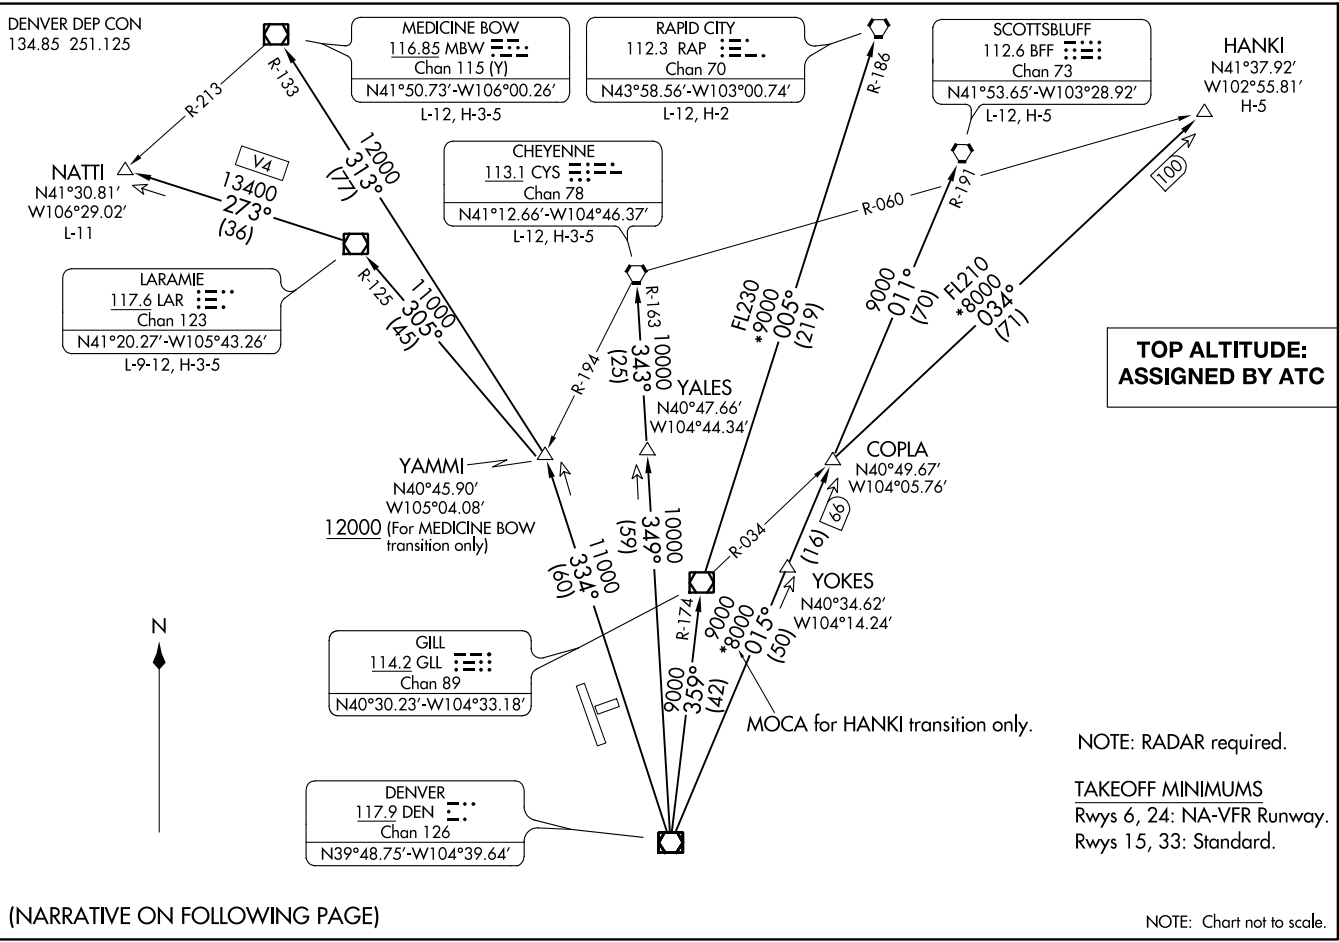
DENVER DEP CON
134.85 251.125

MEDICINE BOW
116.85 MBW
Chan 115 (Y)
N41°50.73'-W106°00.26'
L-12, H-3-5

RAPID CITY
112.3 RAP
Chan 70
N43°58.56'-W103°00.74'
L-12, H-2

SCOTTSBLUFF
112.6 BFF
Chan 73
N41°53.65'-W103°28.92'
L-12, H-5

HANKI
N41°37.92'
W102°55.81'
H-5

R-213
R-133
R-186

NATTI
N41°30.81'
W106°29.02'
L-11

V4
13400
273°
(36)

12000
313°
(77)

CHEYENNE
113.1 CYS
Chan 78
N41°12.66'-W104°46.37'
L-12, H-3-5

R-060
R-191
100

LARAMIE
117.6 LAR
Chan 123
N41°20.27'-W105°43.26'
L-9-12, H-3-5

R-125
11000
305°
(45)

R-194
R-163
10000
343°
(25)

FL230
*9000
005°
(219)

9000
011°
(70)

FL210
*8000
034°
(71)

TOP ALTITUDE:
ASSIGNED BY ATC

YALES
N40°47.66'
W104°44.34'

YAMMI
N40°45.90'
W105°04.08'
12000 (For MEDICINE BOW transition only)

COPLA
N40°49.67'
W104°05.76'

10000
349°
(59)

11000
334°
(60)

R-034
66
(16)

YOKES
N40°34.62'
W104°14.24'

R-174
9000
*8000
015°
(50)

N

GILL
114.2 GLL
Chan 89
N40°30.23'-W104°33.18'

9000
359°
(42)

MOCA for HANKI transition only.

NOTE: RADAR required.

TAKEOFF MINIMUMS
Rwys 6, 24: NA-VFR Runway.
Rwys 15, 33: Standard.

DENVER
117.9 DEN
Chan 126
N39°48.75'-W104°39.64'

(NARRATIVE ON FOLLOWING PAGE)

NOTE: Chart not to scale.